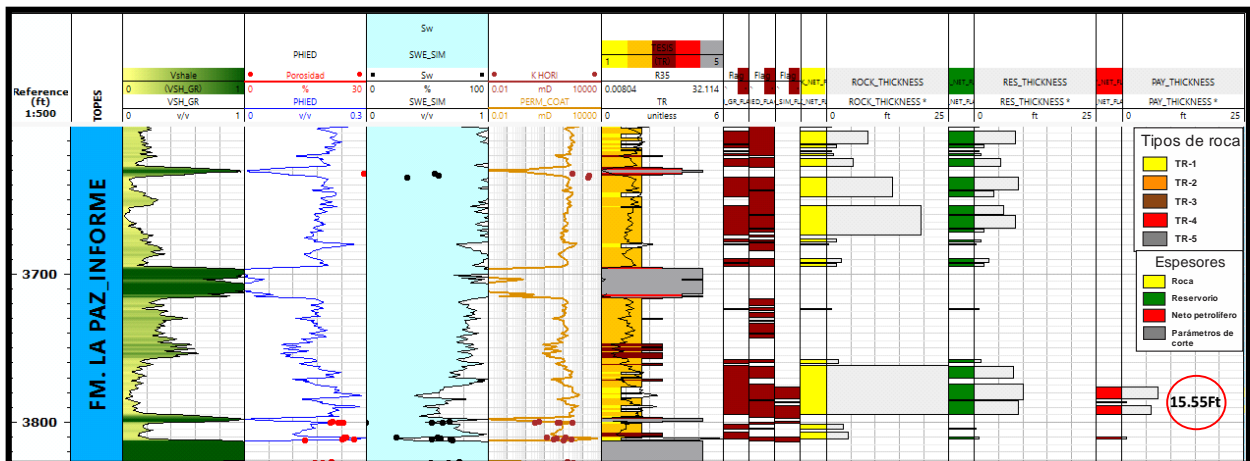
Reference (ft) 1:500

TOPES

Vshale
0 (VSH_GR) 1
VSH_GR
0 v/v 1

PHIED
Porosidad
0 % 30
PHIED
0 v/v 0.3

Sw
SWE_SIM
Sw
0 % 100
SWE_SIM
0 v/v 1

K HORI
0.01 mD 10000
PERM_COAT
0.01 mD 10000

1 5
R35
0.00804 32.114
TR
0 unitless 6

Ra
Fla
Fla
_GR_FLA
ED_FLA
_SIM_FL
K_NET_F

ROCK_THICKNESS
ROCK_THICKNESS *
0 ft 25

_NET_F
_NET_F

RES_THICKNESS
RES_THICKNESS *
0 ft 25

_NET_F
NET_FLA

PAY_THICKNESS
PAY_THICKNESS *

FM. LA PAZ_INFORME

3700
3800

Tipos de roca
TR-1
TR-2
TR-3
TR-4
TR-5

Espesores
Roca
Reservorio
Neto petrolífero
Parámetros de corte

15.55Ft